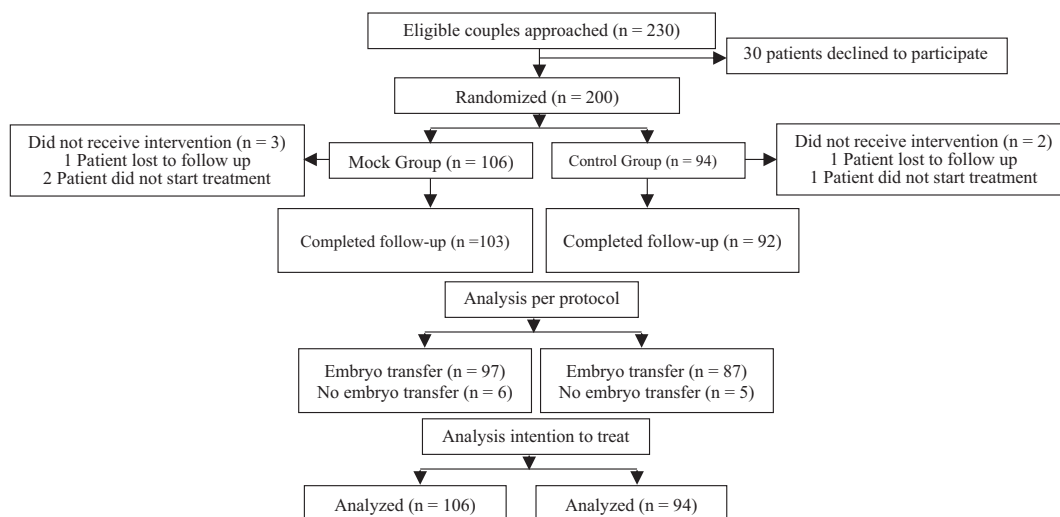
Eligible couples approached (n = 230)

30 patients declined to participate

Randomized (n = 200)

Did not receive intervention (n = 3)
1 Patient lost to follow up
2 Patient did not start treatment

Mock Group (n = 106)

Control Group (n = 94)

Did not receive intervention (n = 2)
1 Patient lost to follow up
1 Patient did not start treatment

Completed follow-up (n =103)

Completed follow-up (n = 92)

Analysis per protocol

Embryo transfer (n = 97)
No embryo transfer (n = 6)

Embryo transfer (n = 87)
No embryo transfer (n = 5)

Analysis intention to treat

Analyzed (n = 106)

Analyzed (n = 94)